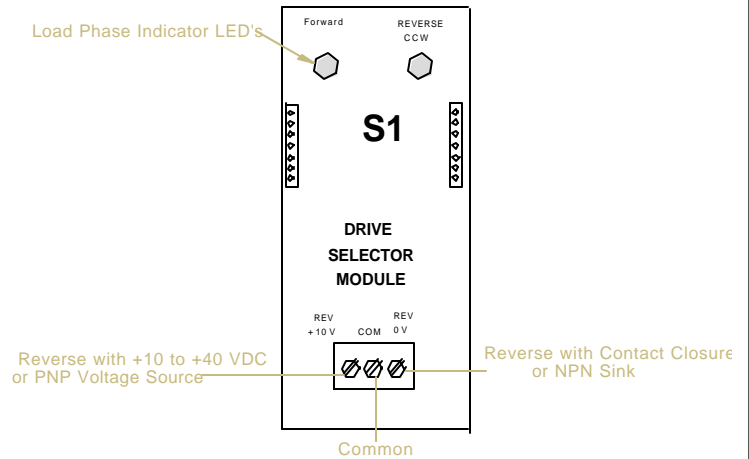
Load Phase Indicator LED's

Forward

REVERSE
CCW

S1

DRIVE
SELECTOR
MODULE

REV
+10 V

COM

REV
0 V

Reverse with +10 to +40 VDC
or PNP Voltage Source

Reverse with Contact Closure
or NPN Sink

Common